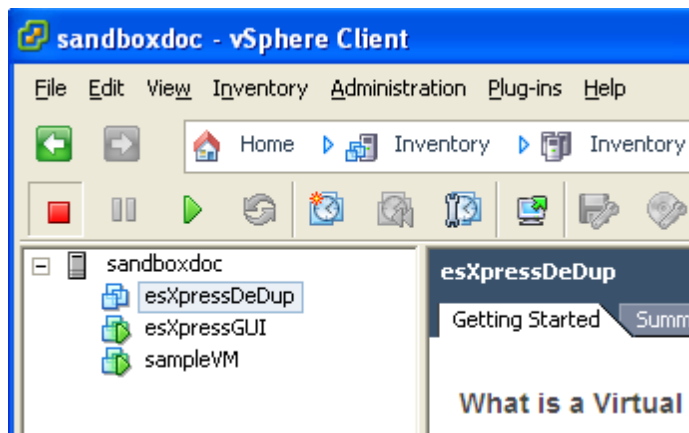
sandboxdoc - vSphere Client

File Edit View Inventory Administration Plug-ins Help

Home Inventory Inventory

sandboxdoc
esXpressDeDup
esXpressGUI
sampleVM

esXpressDeDup

Getting Started Summ

What is a Virtual